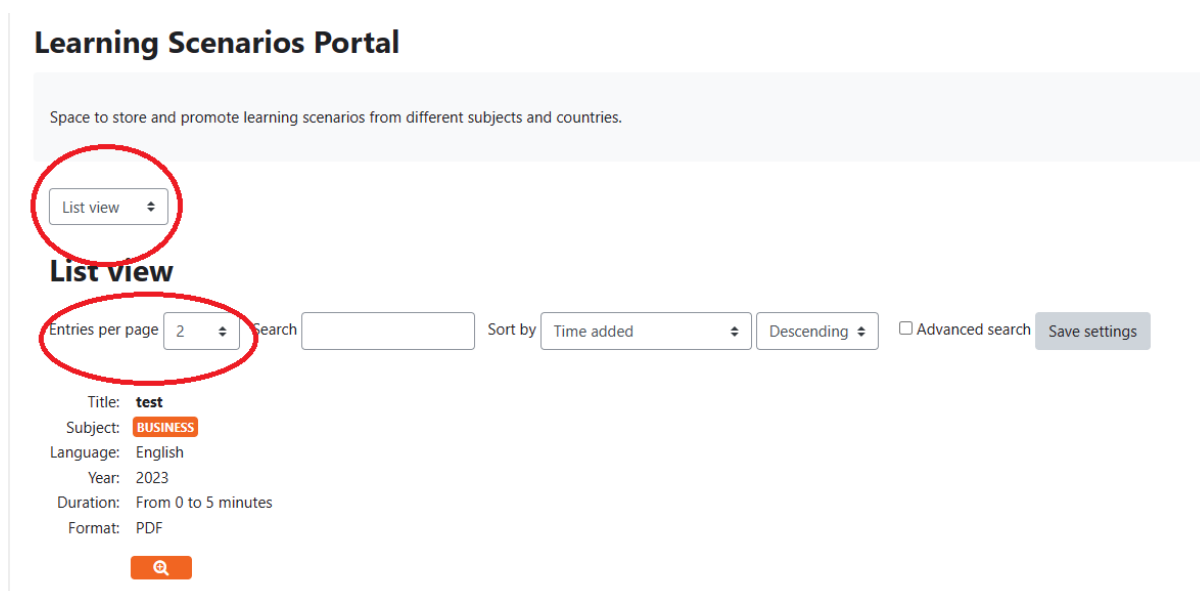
Learning Scenarios Portal

Space to store and promote learning scenarios from different subjects and countries.

List view

List view

Entries per page 2 Search Sort by Time added Descending Advanced search Save settings

Title: test
Subject: BUSINESS
Language: English
Year: 2023
Duration: From 0 to 5 minutes
Format: PDF